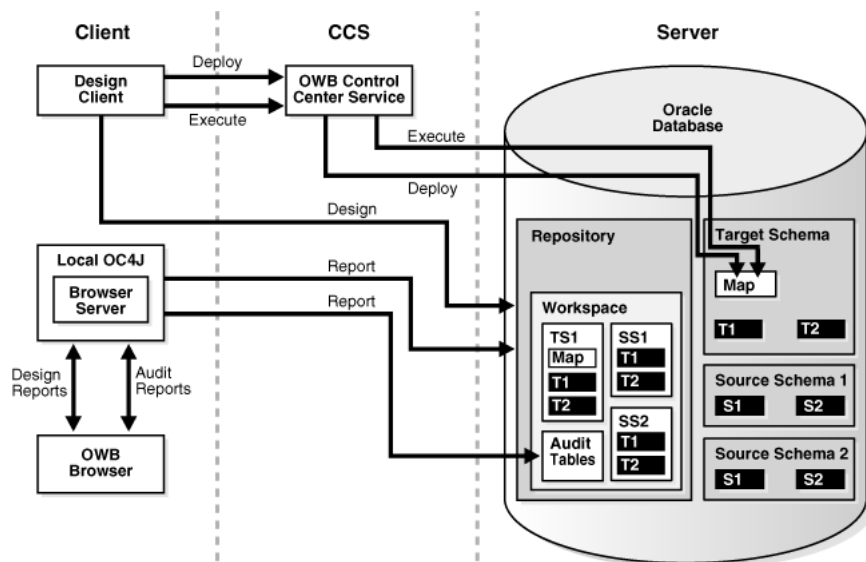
Client

CCS

Server

Design Client

Deploy

Execute

OWB Control Center Service

Oracle Database

Execute

Deploy

Design

Local OC4J

Browser Server

Report

Report

Design Reports

Audit Reports

OWB Browser

Repository

Workspace

TS1

Map

T1

T2

SS1

T1

T2

SS2

T1

T2

Audit Tables

Target Schema

Map

T1

T2

Source Schema 1

S1

S2

Source Schema 2

S1

S2